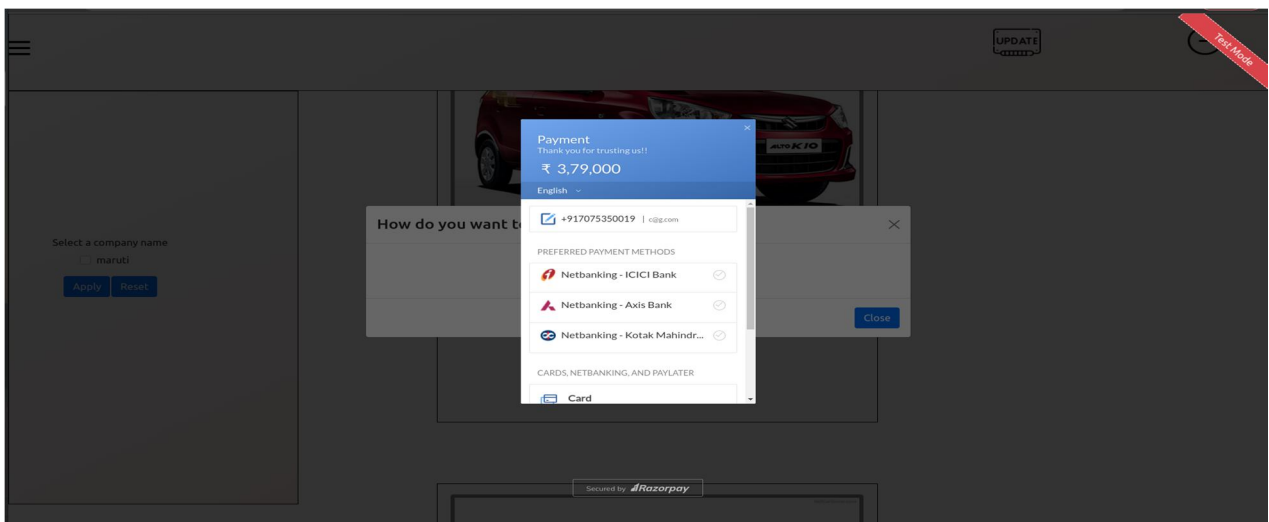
UPDATE

Test Mode

Select a company name

maruti

Apply Reset

ALTO K10

How do you want t

Close

×

Payment

Thank you for trusting us!!

₹ 3,79,000

English

+917075350019 | c@g.com

PREFERRED PAYMENT METHODS

Netbanking - ICICI Bank

Netbanking - Axis Bank

Netbanking - Kotak Mahindr...

CARDS, NETBANKING, AND PAYLATER

Card

Secured by Razorpay